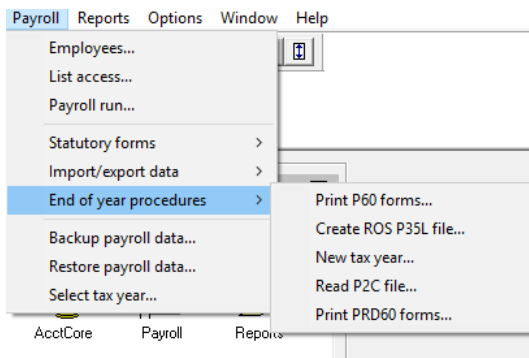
Payroll Reports Options Window Help

Employees...
List access...
Payroll run...

Statutory forms >
Import/export data >
End of year procedures >

Backup payroll data...
Restore payroll data...
Select tax year...

Print P60 forms...
Create ROS P35L file...
New tax year...
Read P2C file...
Print PRD60 forms...

AcctCore Payroll Reports